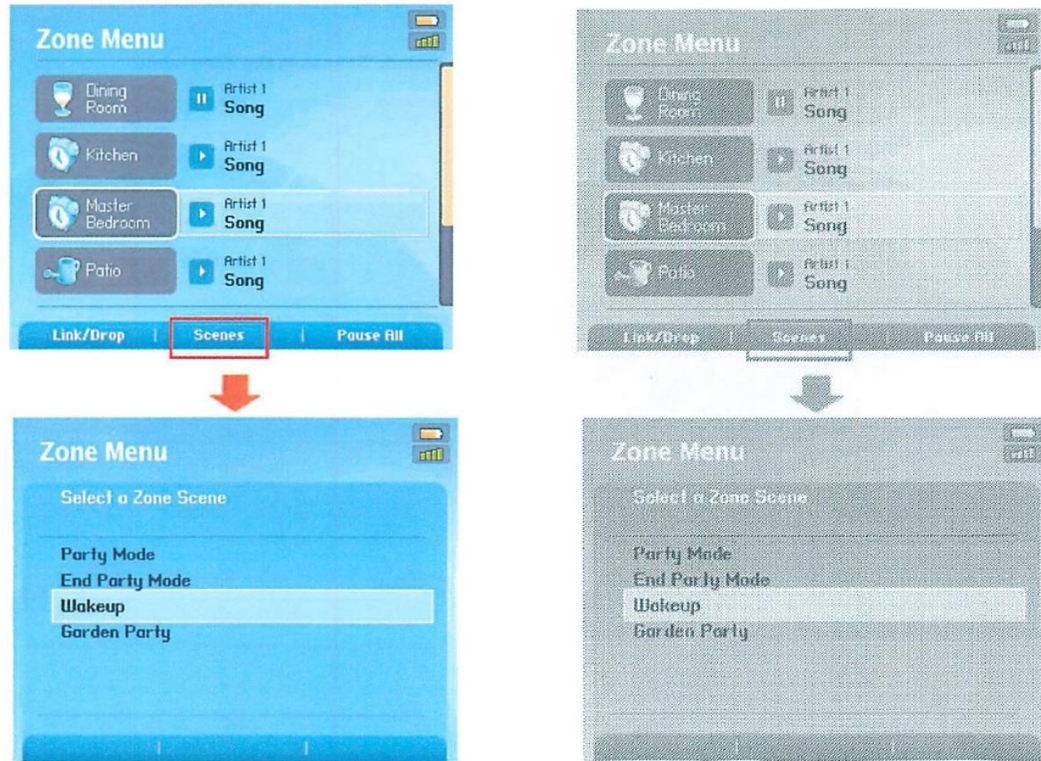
Zone Menu

Dining Room
Artist 1
Song

Kitchen
Artist 1
Song

Master Bedroom
Artist 1
Song

Patio
Artist 1
Song

Link/Drop | Scenes | Pause All

Zone Menu

Select a Zone Scene

Party Mode
End Party Mode
Wakeup
Garden Party

Zone Menu

Dining Room
Artist 1
Song

Kitchen
Artist 1
Song

Master Bedroom
Artist 1
Song

Patio
Artist 1
Song

Link/Drop | Scenes | Pause All

Zone Menu

Select a Zone Scene

Party Mode
End Party Mode
Wakeup
Garden Party